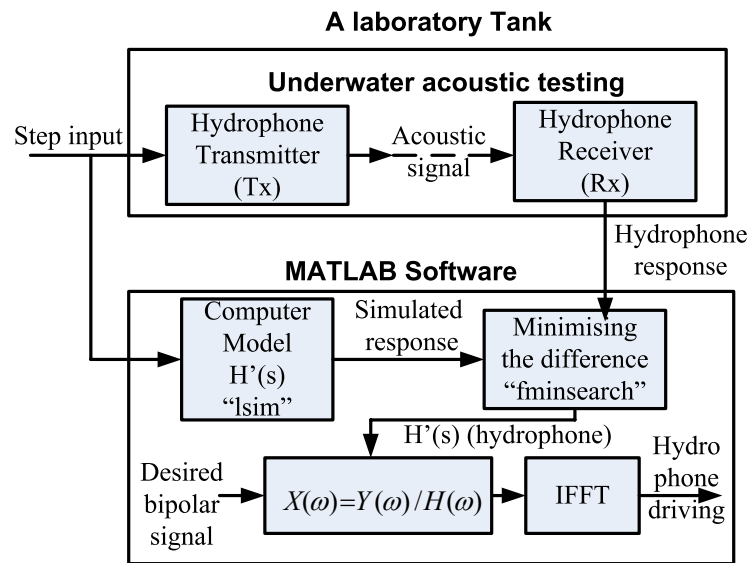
A laboratory Tank

Underwater acoustic testing

Step input

Hydrophone Transmitter (Tx)

Acoustic signal

Hydrophone Receiver (Rx)

Hydrophone response

MATLAB Software

Computer Model H'(s) "lsim"

Simulated response

Minimising the difference "fminsearch"

H'(s) (hydrophone)

Desired bipolar signal

$X(\omega)=Y(\omega)/H(\omega)$

IFFT

Hydro phone driving